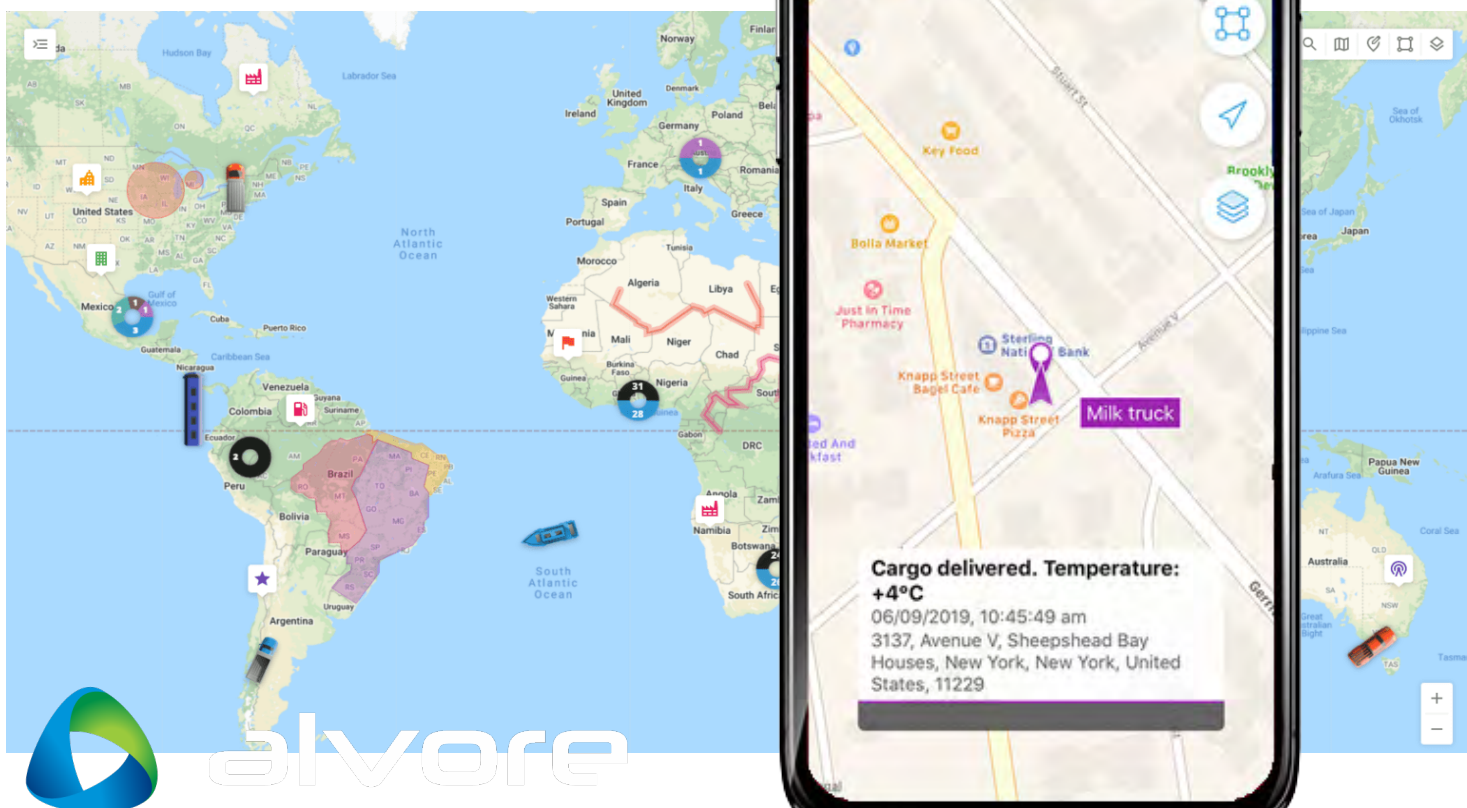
Hudson Bay
Labrador Sea
Norway
Finland
United Kingdom
Denmark
Ireland
Poland
Germany
France
Romania
Italy
Spain
Greece
Portugal
United States
North Atlantic Ocean
Tunisia
Morocco
Algeria
Libya
Western Sahara
Mexico
Gulf of Mexico
Cuba
Puerto Rico
Mali
Niger
Chad
Guatemala
Caribbean Sea
Burkina Faso
Nigeria
Guinea
Venezuela
Colombia
Ecuador
Gabon
DRC
Peru
Brazil
Bolivia
Paraguay
Angola
Namibia
Botswana
South Atlantic Ocean
South Africa
Argentina
Uruguay
1
1
1
2
1
3
31
28
2
24
Key Food
Bolla Market
Just In Time Pharmacy
Sterling National Bank
Knapp Street Bagel Cafe
Knapp Street Pizza
Milk truck
Stuart St
Avenue V
Brookly
Cargo delivered. Temperature: +4ºC
06/09/2019, 10:45:49 am
3137, Avenue V, Sheepshead Bay Houses, New York, New York, United States, 11229
Sea of Okhotsk
Sea of Japan
Japan
Papua New Guinea
Arafura Sea
Coral Sea
Australia
NSW
TAS
+
−
alvore